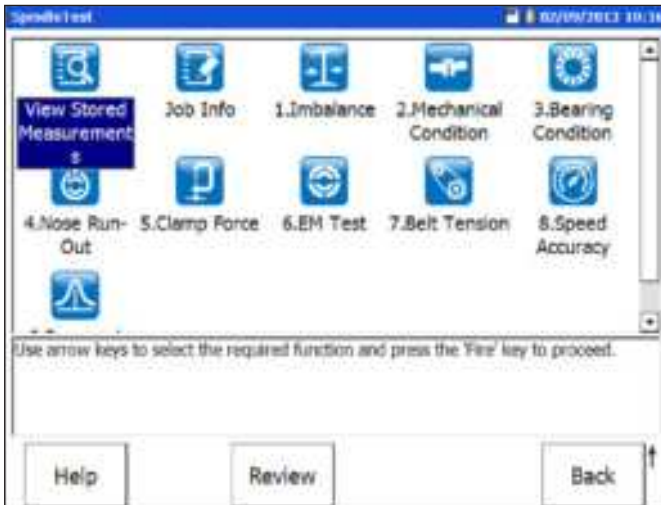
SpindleTest
02/09/2013 10:1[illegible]

View Stored Measurements
Job Info
1.Imbalance
2.Mechanical Condition
3.Bearing Condition
4.Nose Run-Out
5.Clamp Force
6.EM Test
7.Belt Tension
8.Speed Accuracy
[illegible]

Use arrow keys to select the required function and press the 'Fire' key to proceed.

Help
Review
Back